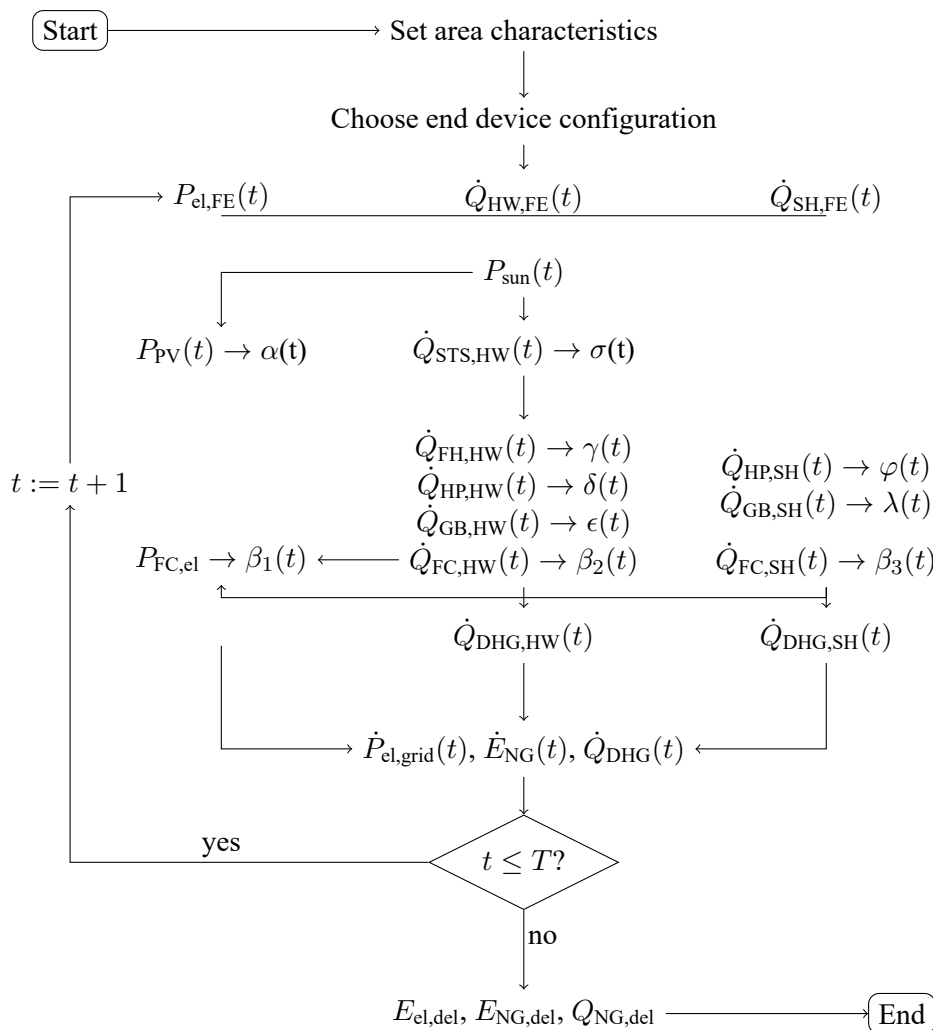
Start

Set area characteristics

Choose end device configuration

$P_{\text{el,FE}}(t)$ $\dot{Q}_{\text{HW,FE}}(t)$ $\dot{Q}_{\text{SH,FE}}(t)$

$P_{\text{sun}}(t)$

$P_{\text{PV}}(t) \rightarrow \alpha(\text{t})$ $\dot{Q}_{\text{STS,HW}}(t) \rightarrow \sigma(\text{t})$

$t := t + 1$

$\dot{Q}_{\text{FH,HW}}(t) \rightarrow \gamma(t)$
$\dot{Q}_{\text{HP,HW}}(t) \rightarrow \delta(t)$
$\dot{Q}_{\text{GB,HW}}(t) \rightarrow \epsilon(t)$
$\dot{Q}_{\text{FC,HW}}(t) \rightarrow \beta_2(t)$

$\dot{Q}_{\text{HP,SH}}(t) \rightarrow \varphi(t)$
$\dot{Q}_{\text{GB,SH}}(t) \rightarrow \lambda(t)$

$\dot{Q}_{\text{FC,SH}}(t) \rightarrow \beta_3(t)$

$P_{\text{FC,el}} \rightarrow \beta_1(t)$

$\dot{Q}_{\text{DHG,HW}}(t)$ $\dot{Q}_{\text{DHG,SH}}(t)$

$\dot{P}_{\text{el,grid}}(t)$, $\dot{E}_{\text{NG}}(t)$, $\dot{Q}_{\text{DHG}}(t)$

yes

$t \leq T$?

no

$E_{\text{el,del}}$, $E_{\text{NG,del}}$, $Q_{\text{NG,del}}$

End